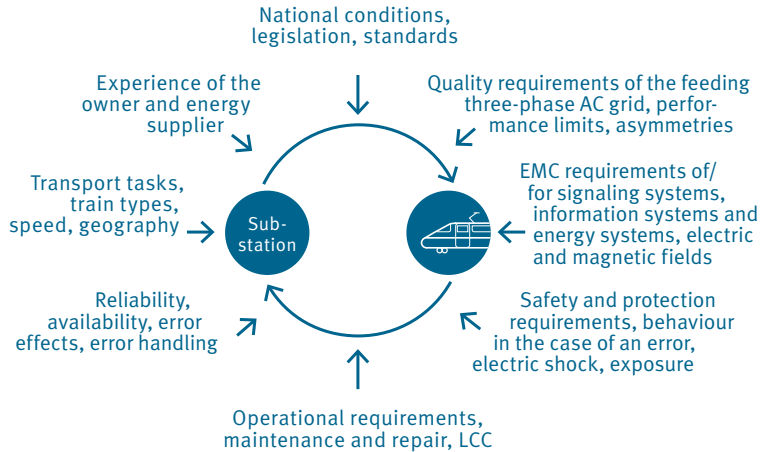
National conditions, legislation, standards

Experience of the owner and energy supplier

Quality requirements of the feeding three-phase AC grid, performance limits, asymmetries

Transport tasks, train types, speed, geography

Sub-station

EMC requirements of/ for signaling systems, information systems and energy systems, electric and magnetic fields

Reliability, availability, error effects, error handling

Safety and protection requirements, behaviour in the case of an error, electric shock, exposure

Operational requirements, maintenance and repair, LCC